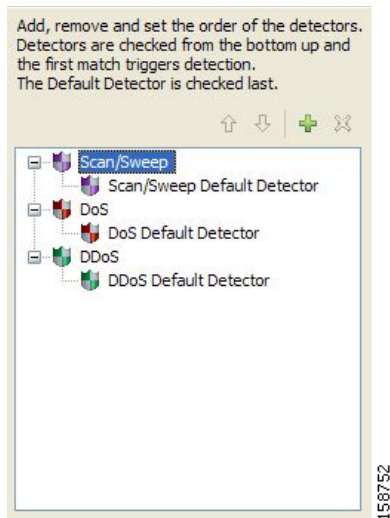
Add, remove and set the order of the detectors. Detectors are checked from the bottom up and the first match triggers detection.
The Default Detector is checked last.

Scan/Sweep
Scan/Sweep Default Detector
DoS
DoS Default Detector
DDoS
DDoS Default Detector

158752